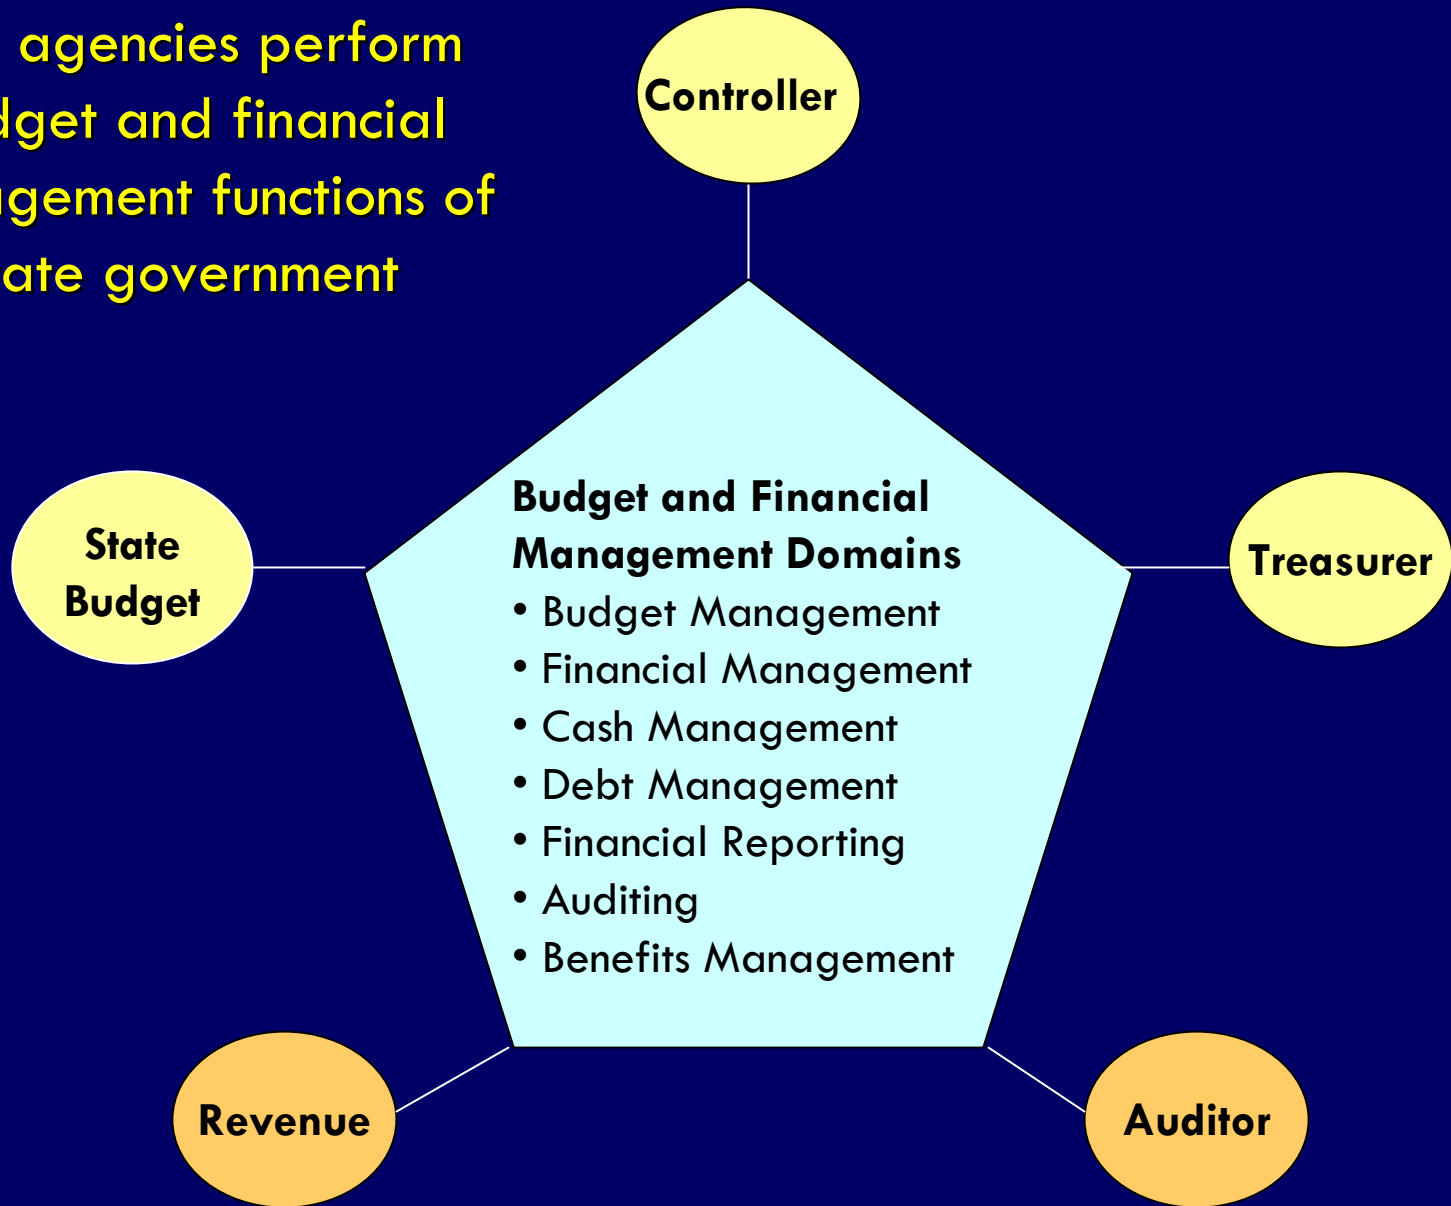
agencies perform dget and financial gement functions of ate government

Controller

State Budget

Treasurer

Budget and Financial Management Domains
• Budget Management
• Financial Management
• Cash Management
• Debt Management
• Financial Reporting
• Auditing
• Benefits Management

Revenue

Auditor